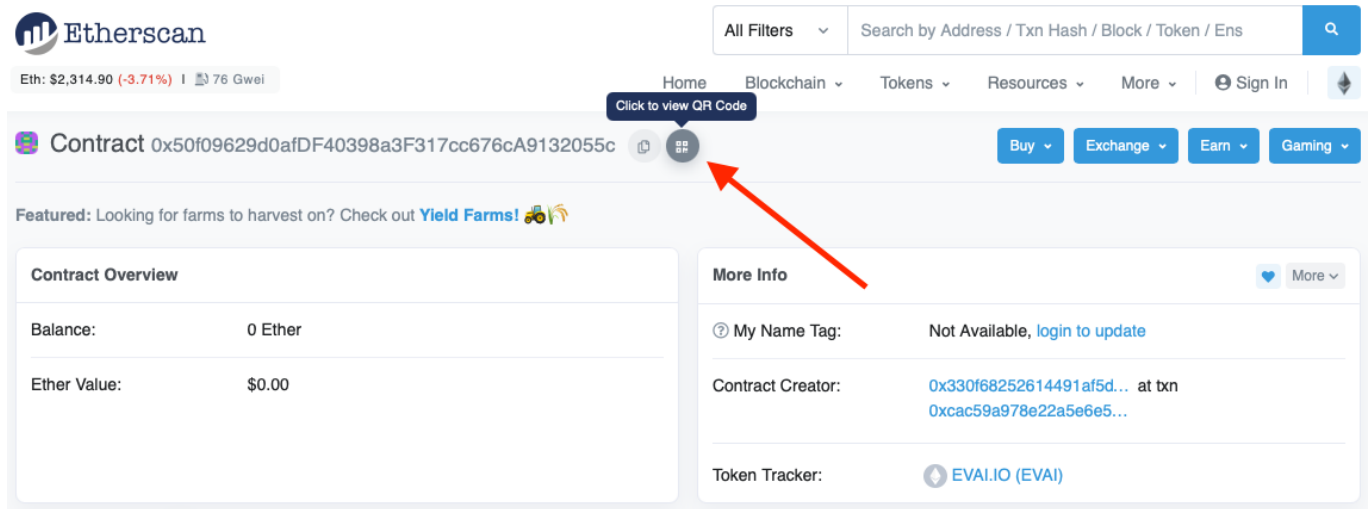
Etherscan

All Filters | Search by Address / Txn Hash / Block / Token / Ens

Eth: $2,314.90 (-3.71%) | 76 Gwei

Home | Blockchain | Tokens | Resources | More | Sign In

Click to view QR Code

Contract 0x50f09629d0afDF40398a3F317cc676cA9132055c

Buy | Exchange | Earn | Gaming

Featured: Looking for farms to harvest on? Check out Yield Farms! 🚜🌾

Contract Overview

Balance: 0 Ether

Ether Value: $0.00

More Info

More

My Name Tag: Not Available, login to update

Contract Creator: 0x330f68252614491af5d... at txn 0xcac59a978e22a5e6e5...

Token Tracker: EVAI.IO (EVAI)